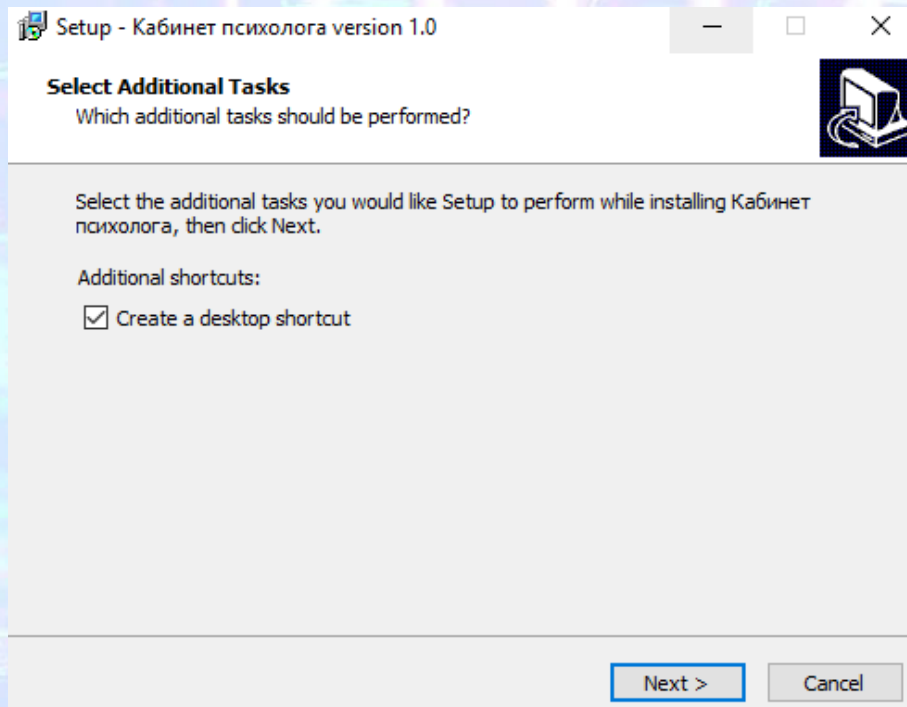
Setup - Кабинет психолога version 1.0

Select Additional Tasks
Which additional tasks should be performed?

Select the additional tasks you would like Setup to perform while installing Кабинет психолога, then click Next.

Additional shortcuts:

Create a desktop shortcut

Next >
Cancel